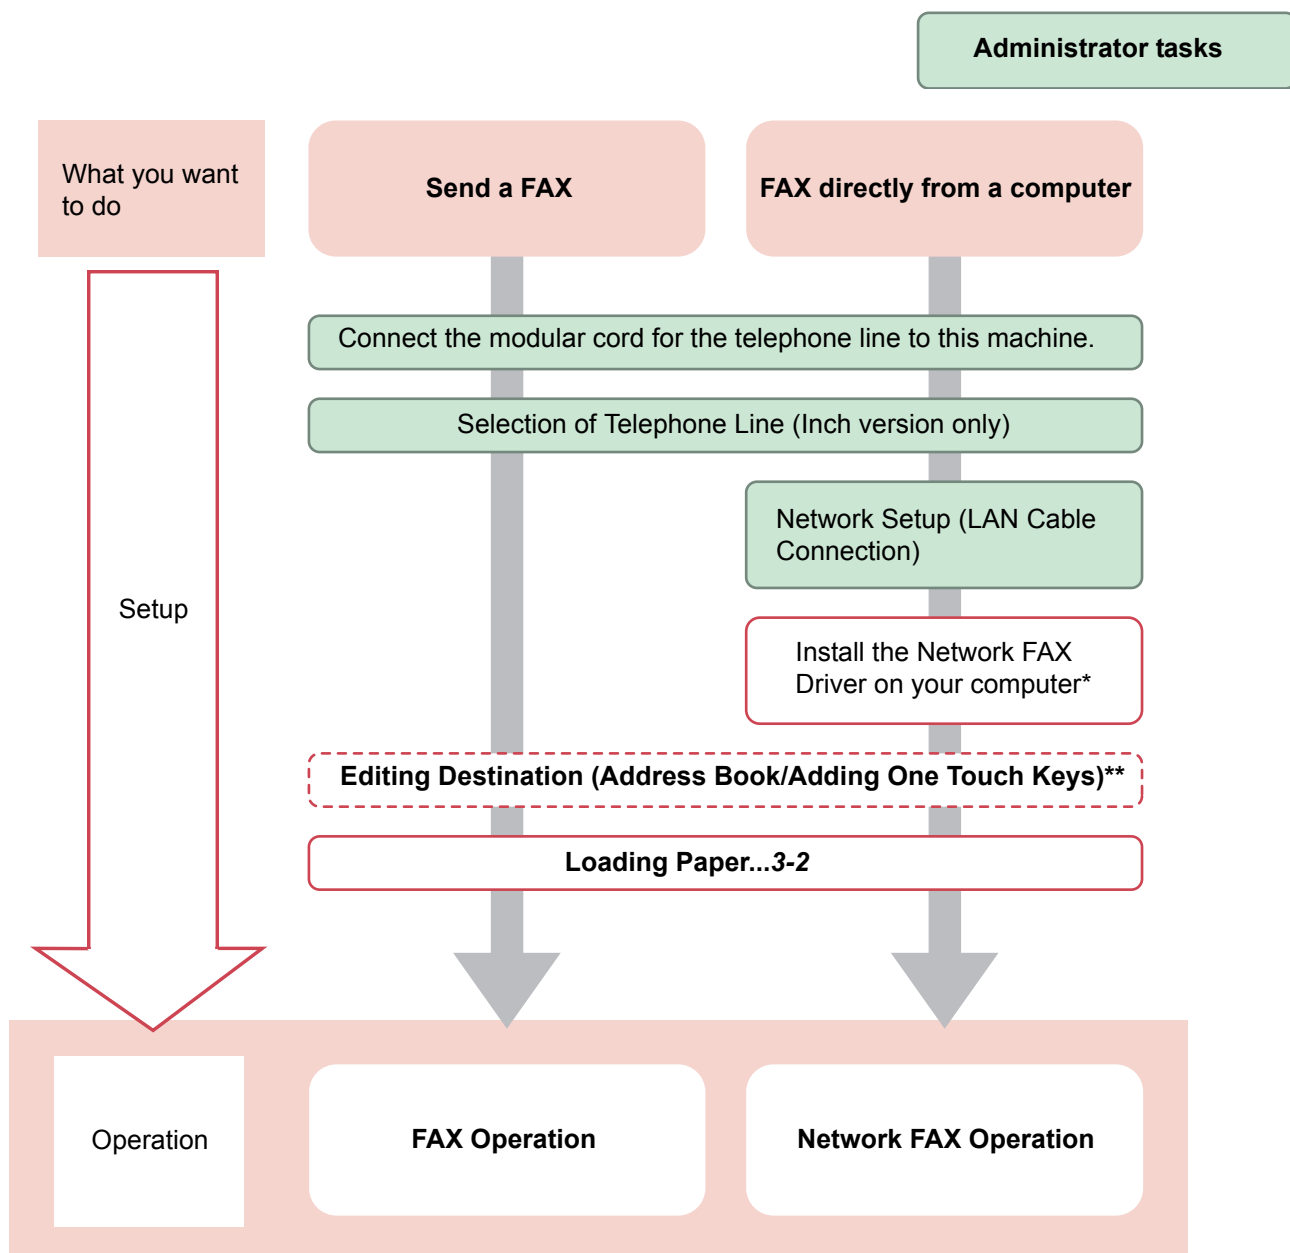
Administrator tasks

What you want to do

Send a FAX

FAX directly from a computer

Connect the modular cord for the telephone line to this machine.

Selection of Telephone Line (Inch version only)

Network Setup (LAN Cable Connection)

Setup

Install the Network FAX Driver on your computer*

Editing Destination (Address Book/Adding One Touch Keys)**

Loading Paper...3-2

Operation

FAX Operation

Network FAX Operation